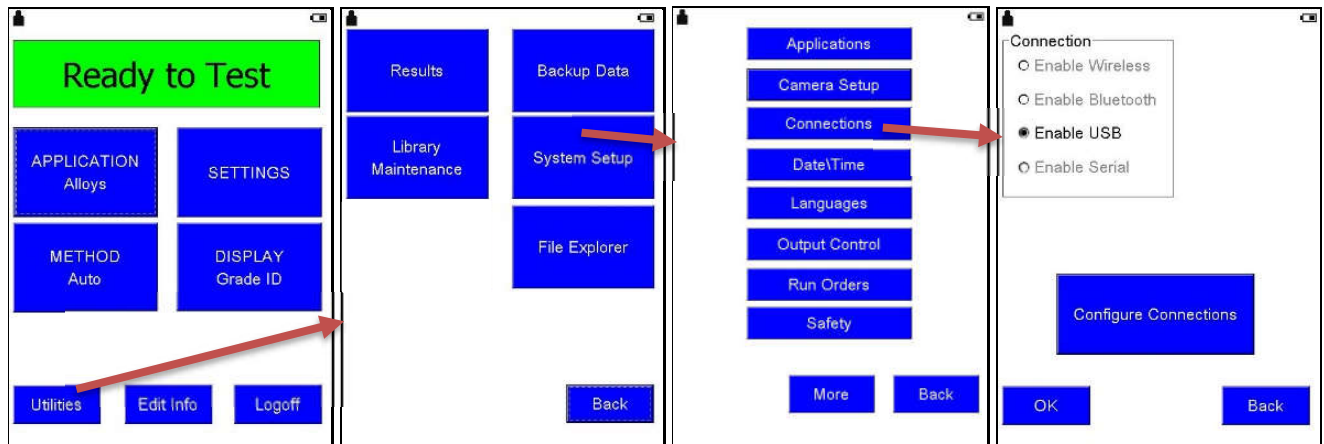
Ready to Test

APPLICATION
Alloys

SETTINGS

METHOD
Auto

DISPLAY
Grade ID

Utilities

Edit Info

Logoff

Results

Backup Data

Library
Maintenance

System Setup

File Explorer

Back

Applications

Camera Setup

Connections

Date\Time

Languages

Output Control

Run Orders

Safety

More

Back

Connection

Enable Wireless

Enable Bluetooth

Enable USB

Enable Serial

Configure Connections

OK

Back